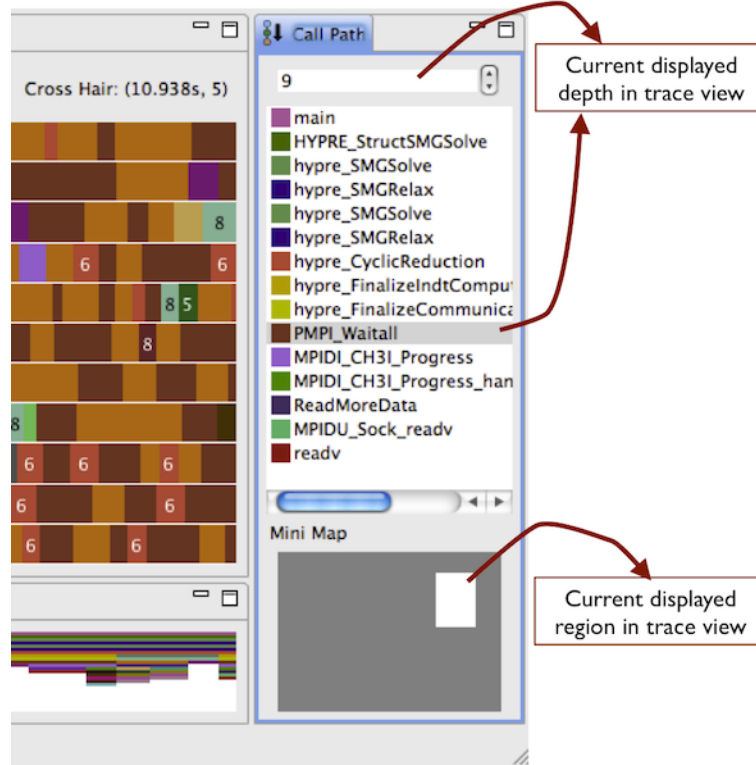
Cross Hair: (10.938s, 5)

8
6 6
8 5
8
8
6 6 6
6 6
6 6

Call Path

9

main
HYPRE_StructSMGSolve
hypre_SMGSolve
hypre_SMGRelax
hypre_SMGSolve
hypre_SMGRelax
hypre_CyclicReduction
hypre_FinalizeIndtComput
hypre_FinalizeCommunica
PMPI_Waitall
MPIDI_CH3I_Progress
MPIDI_CH3I_Progress_han
ReadMoreData
MPIDU_Sock_readv
readv

Mini Map

Current displayed depth in trace view

Current displayed region in trace view